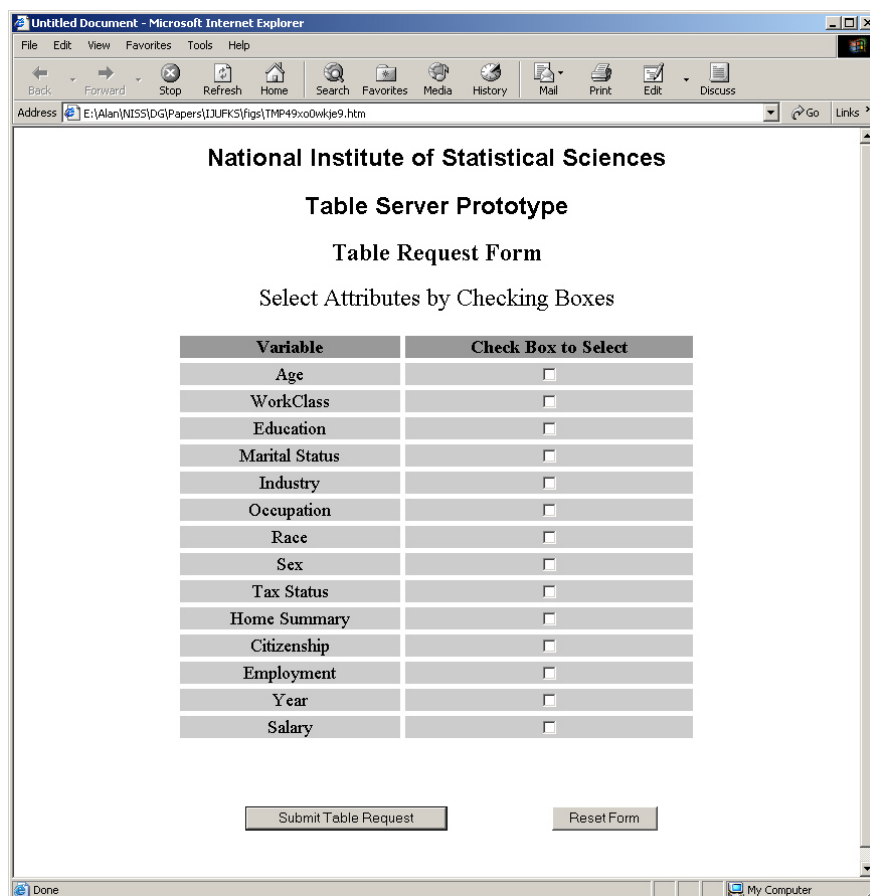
Untitled Document - Microsoft Internet Explorer

File Edit View Favorites Tools Help

Back Forward Stop Refresh Home Search Favorites Media History Mail Print Edit Discuss

Address E:\Alan\NISS\DG\Papers\IJUFKS\figs\TMP49xo0wkje9.htm

Go Links

National Institute of Statistical Sciences

Table Server Prototype

Table Request Form

Select Attributes by Checking Boxes

| Variable | Check Box to Select |
|---|---|
| Age | ☐ |
| WorkClass | ☐ |
| Education | ☐ |
| Marital Status | ☐ |
| Industry | ☐ |
| Occupation | ☐ |
| Race | ☐ |
| Sex | ☐ |
| Tax Status | ☐ |
| Home Summary | ☐ |
| Citizenship | ☐ |
| Employment | ☐ |
| Year | ☐ |
| Salary | ☐ |

Submit Table Request

Reset Form

Done

My Computer